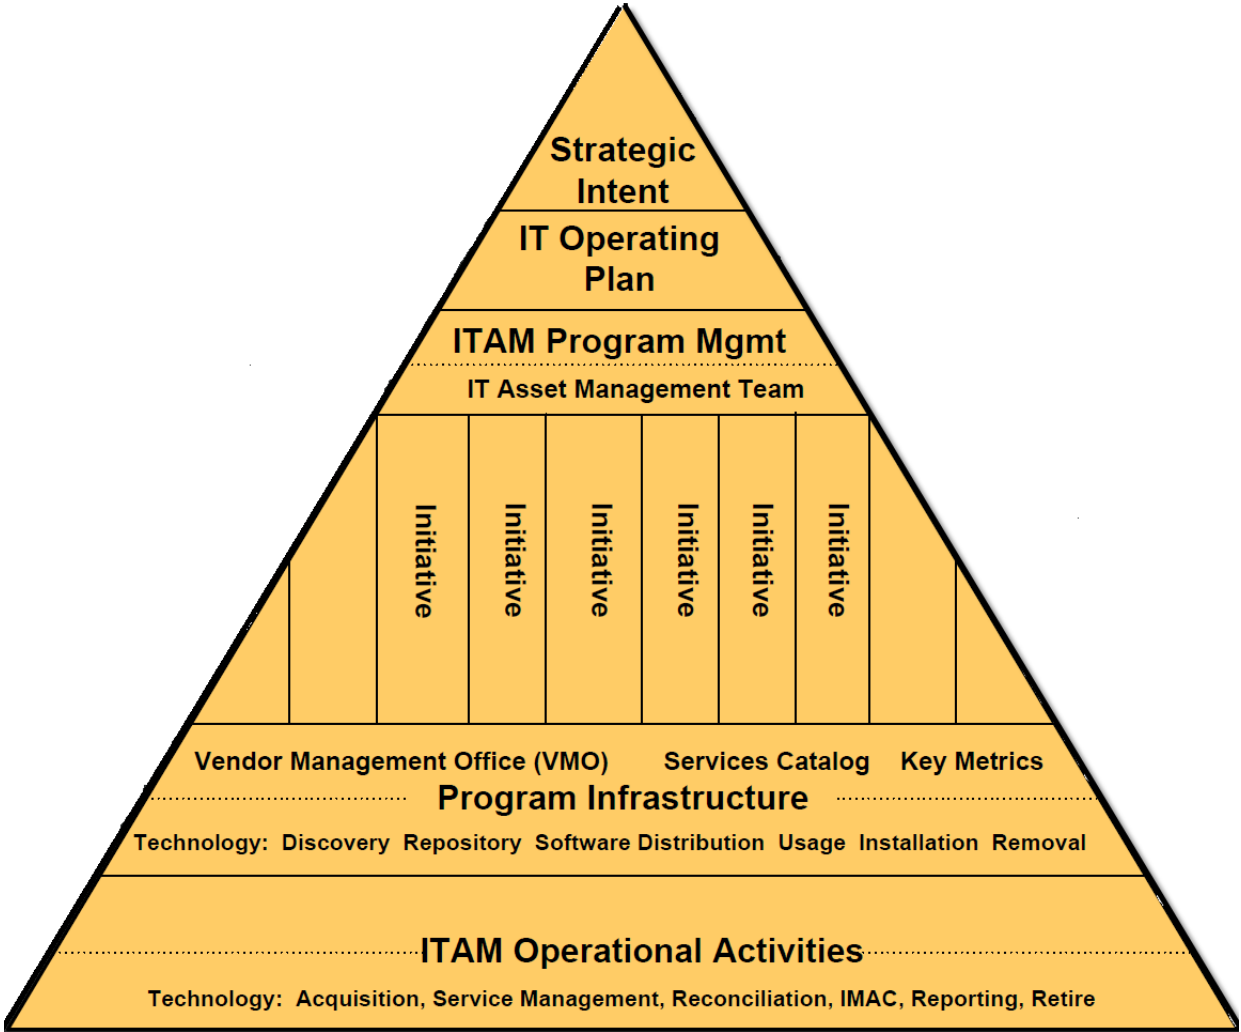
Strategic Intent

IT Operating Plan

ITAM Program Mgmt

IT Asset Management Team

Initiative

Initiative

Initiative

Initiative

Initiative

Initiative

Vendor Management Office (VMO) Services Catalog Key Metrics

Program Infrastructure

Technology: Discovery Repository Software Distribution Usage Installation Removal

ITAM Operational Activities

Technology: Acquisition, Service Management, Reconciliation, IMAC, Reporting, Retire